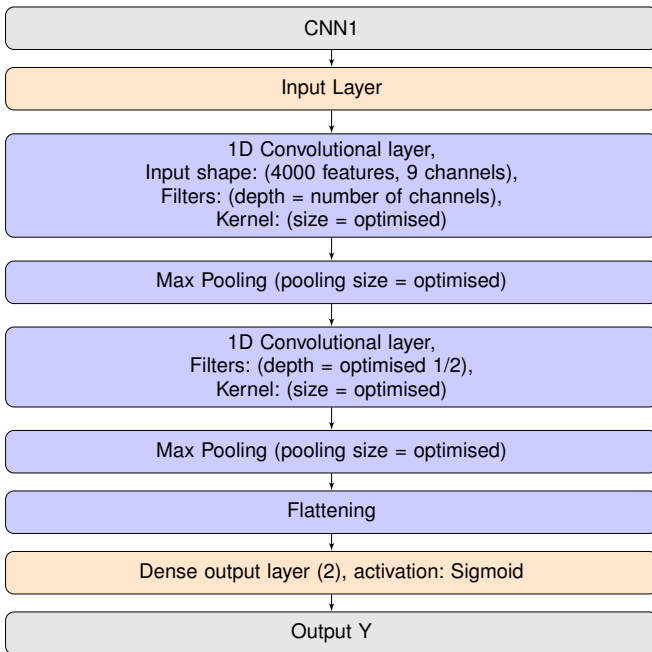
CNN1

Input Layer

1D Convolutional layer,
Input shape: (4000 features, 9 channels),
Filters: (depth = number of channels),
Kernel: (size = optimised)

Max Pooling (pooling size = optimised)

1D Convolutional layer,
Filters: (depth = optimised 1/2),
Kernel: (size = optimised)

Max Pooling (pooling size = optimised)

Flattening

Dense output layer (2), activation: Sigmoid

Output Y